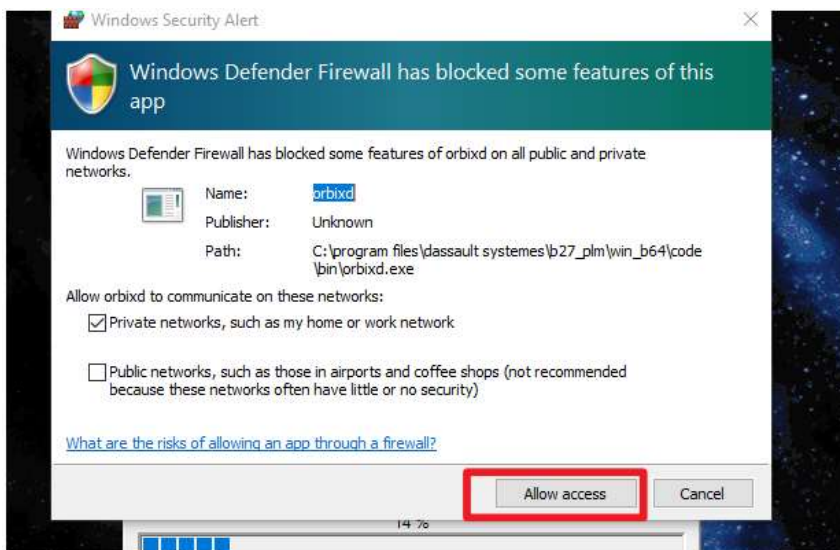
Windows Security Alert

Windows Defender Firewall has blocked some features of this app

Windows Defender Firewall has blocked some features of orbixd on all public and private networks.

Name: orbixd
Publisher: Unknown
Path: C:\program files\dassault systemes\b27_plm\win_b64\code\bin\orbixd.exe

Allow orbixd to communicate on these networks:

Private networks, such as my home or work network

Public networks, such as those in airports and coffee shops (not recommended because these networks often have little or no security)

What are the risks of allowing an app through a firewall?

Allow access

Cancel

14 %